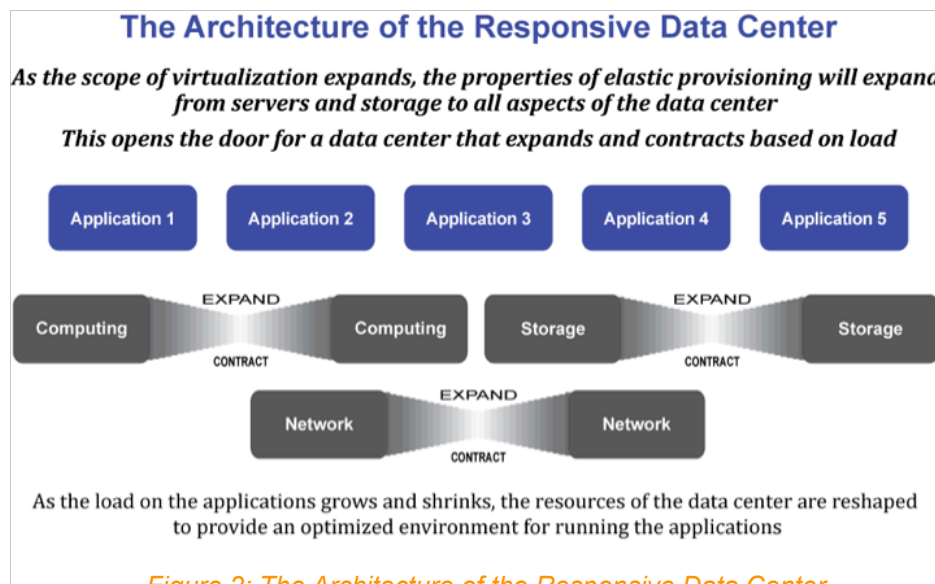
The Architecture of the Responsive Data Center

As the scope of virtualization expands, the properties of elastic provisioning will expand from servers and storage to all aspects of the data center

This opens the door for a data center that expands and contracts based on load

Application 1

Application 2

Application 3

Application 4

Application 5

Computing

EXPAND

CONTRACT

Computing

Storage

EXPAND

CONTRACT

Storage

Network

EXPAND

CONTRACT

Network

As the load on the applications grows and shrinks, the resources of the data center are reshaped to provide an optimized environment for running the applications

Figure 2: The Architecture of the Responsive Data Center